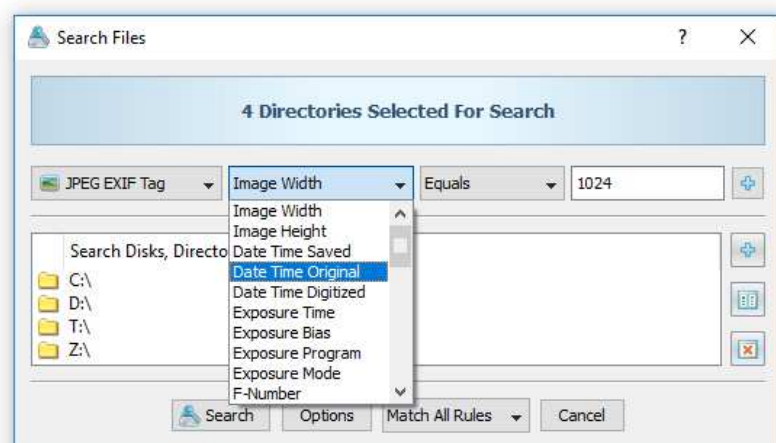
Search Files

?

×

4 Directories Selected For Search

JPEG EXIF Tag

Image Width

Equals

1024

Image Width
Image Height
Date Time Saved
Date Time Original
Date Time Digitized
Exposure Time
Exposure Bias
Exposure Program
Exposure Mode
F-Number

Search Disks, Directo

C:\
D:\
T:\
Z:\

Search

Options

Match All Rules

Cancel